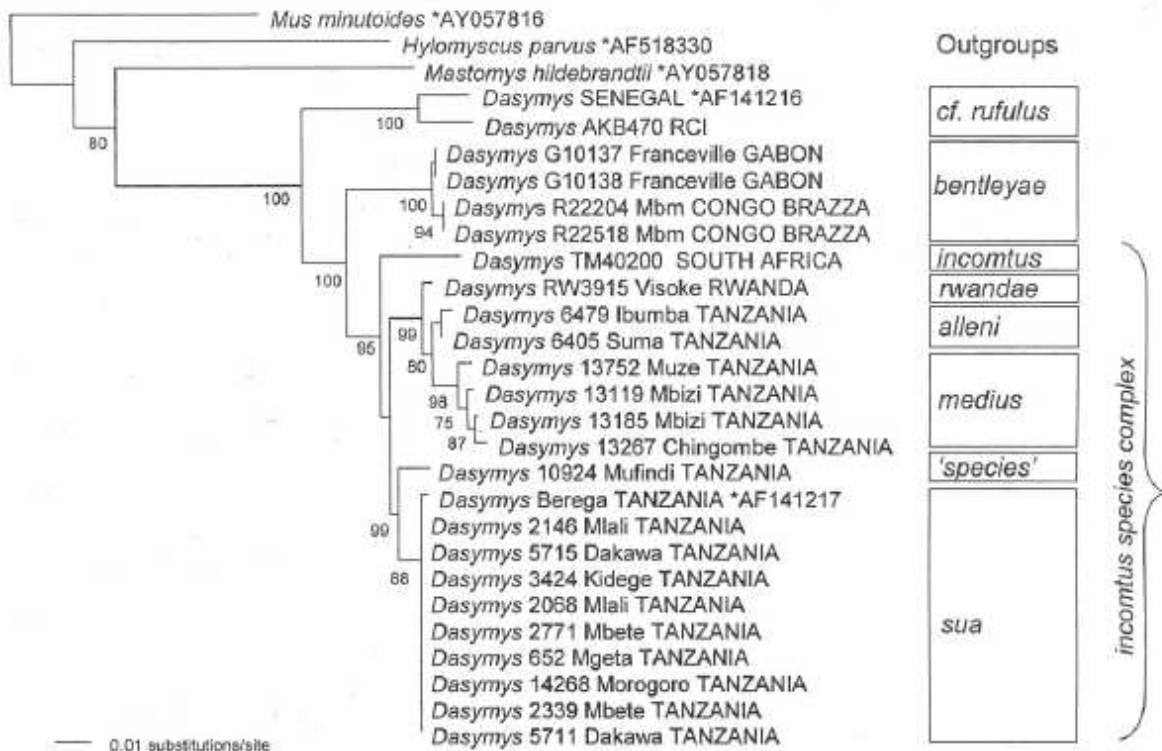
Mus minutoides *AY057816
Hylomyscus parvus *AF518330
Mastomys hildebrandtii *AY057818
Dasymys SENEGAL *AF141216
Dasymys AKB470 RCI
Dasymys G10137 Franceville GABON
Dasymys G10138 Franceville GABON
Dasymys R22204 Mbm CONGO BRAZZA
Dasymys R22518 Mbm CONGO BRAZZA
Dasymys TM40200 SOUTH AFRICA
Dasymys RW3915 Visoke RWANDA
Dasymys 6479 Ibumba TANZANIA
Dasymys 6405 Suma TANZANIA
Dasymys 13752 Muze TANZANIA
Dasymys 13119 Mbizi TANZANIA
Dasymys 13185 Mbizi TANZANIA
Dasymys 13267 Chingombe TANZANIA
Dasymys 10924 Mufindi TANZANIA
Dasymys Berega TANZANIA *AF141217
Dasymys 2146 Mlali TANZANIA
Dasymys 5715 Dakawa TANZANIA
Dasymys 3424 Kidege TANZANIA
Dasymys 2068 Mlali TANZANIA
Dasymys 2771 Mbete TANZANIA
Dasymys 652 Mgeta TANZANIA
Dasymys 14268 Morogoro TANZANIA
Dasymys 2339 Mbete TANZANIA
Dasymys 5711 Dakawa TANZANIA

80
100
100
100
94
100
99
95
80
98
75
87
99
88

Outgroups
cf. rufulus
bentleyae
incomtus
rwandae
alleni
medius
'species'
sua
incomtus species complex

0.01 substitutions/site